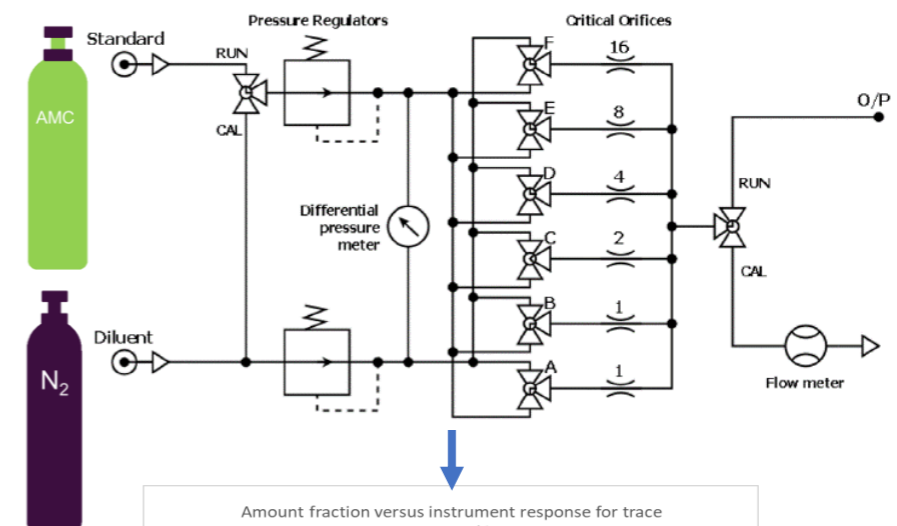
Pressure Regulators

Critical Orifices

Standard

RUN

AMC

CAL

F

16

E

8

D

4

C

2

B

1

A

1

O/P

RUN

CAL

Differential pressure meter

Diluent

$N_2$

Flow meter

Amount fraction versus instrument response for trace